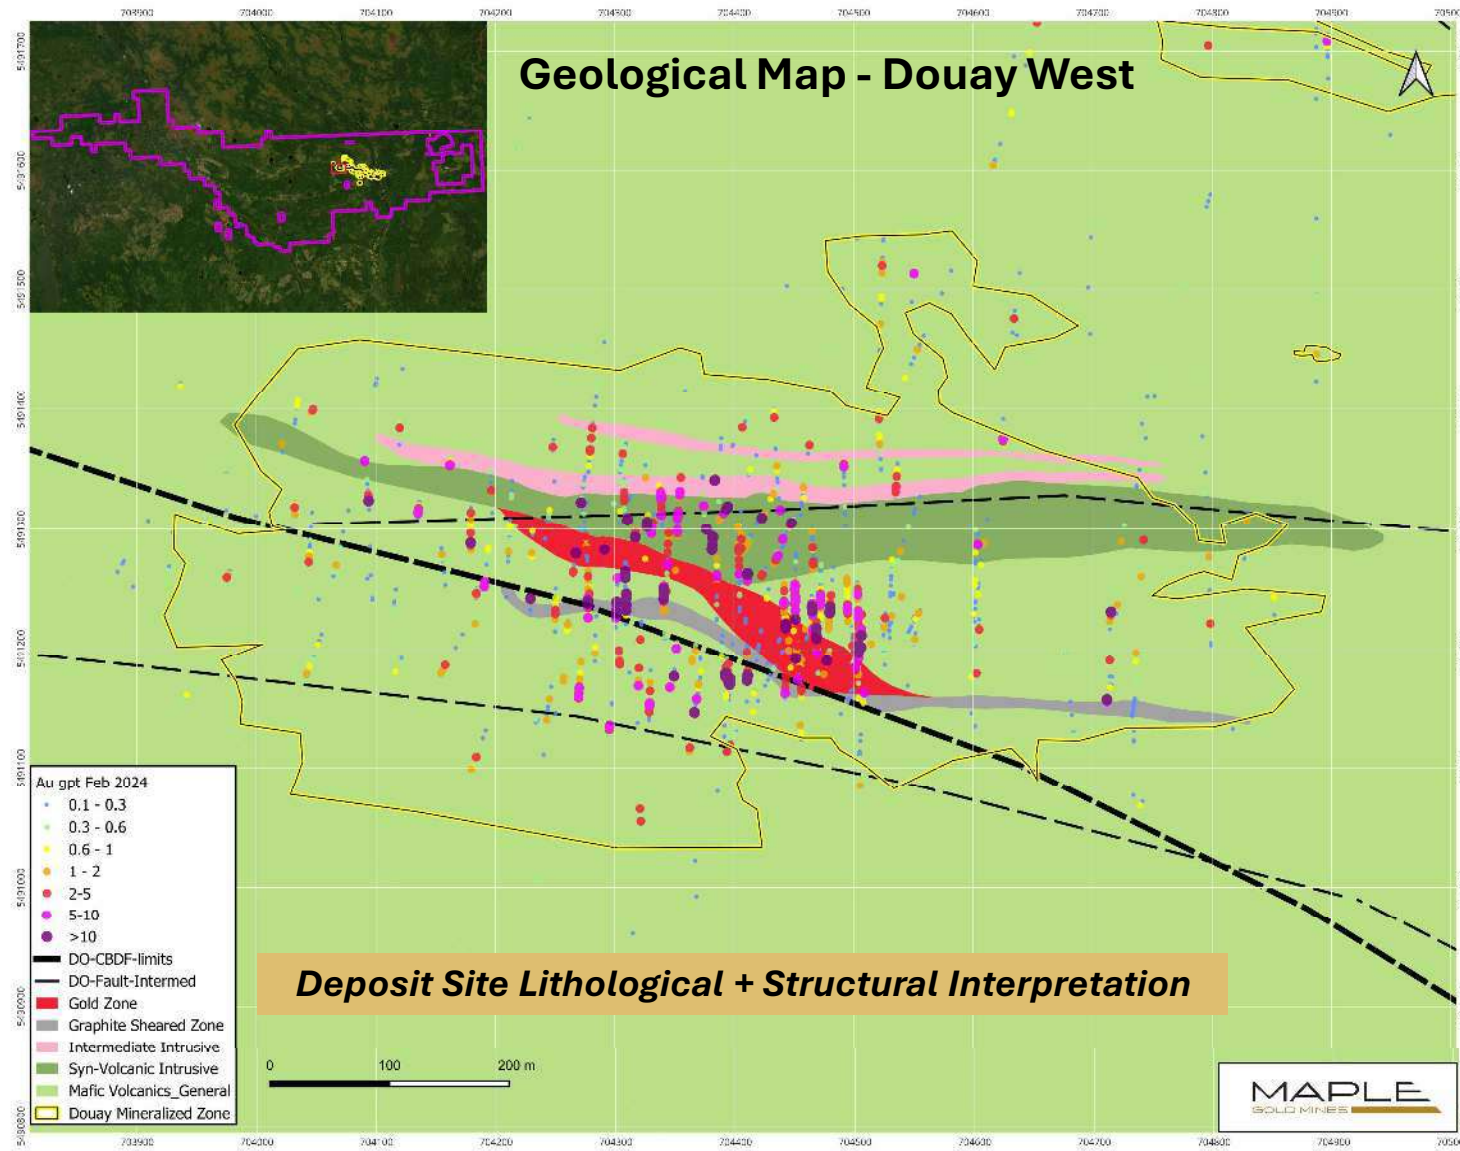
703900 704000 704100 704200 704300 704400 704500 704600 704700 704800 704900 70500

5491700
5491600
5491500
5491400
5491300
5491200
5491100
5491000
5490900
5490800

Geological Map - Douay West

Au gpt Feb 2024
0.1 - 0.3
0.3 - 0.6
0.6 - 1
1 - 2
2-5
5-10
>10
DO-CBDF-limits
DO-Fault-Intermed
Gold Zone
Graphite Sheared Zone
Intermediate Intrusive
Syn-Volcanic Intrusive
Mafic Volcanics_General
Douay Mineralized Zone

0 100 200 m

Deposit Site Lithological + Structural Interpretation

MAPLE
GOLD MINES

703900 704000 704100 704200 704300 704400 704500 704600 704700 704800 704900 70500